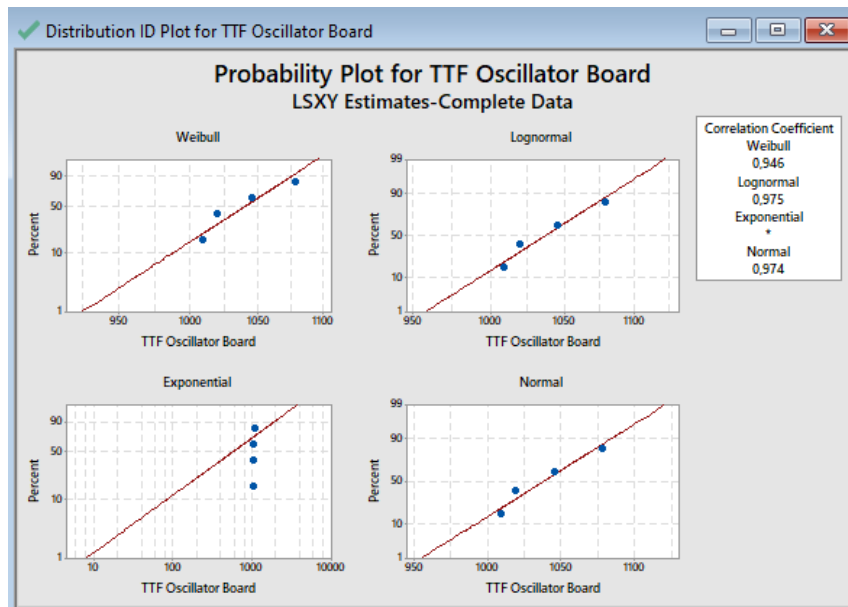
Distribution ID Plot for TTF Oscillator Board

Probability Plot for TTF Oscillator Board
LSXY Estimates-Complete Data

Weibull

90
50
10
1
Percent
950 1000 1050 1100
TTF Oscillator Board

Lognormal

99
90
50
10
1
Percent
950 1000 1050 1100
TTF Oscillator Board

Correlation Coefficient
Weibull
0,946
Lognormal
0,975
Exponential
*
Normal
0,974

Exponential

90
50
10
1
Percent
10 100 1000 10000
TTF Oscillator Board

Normal

99
90
50
10
1
Percent
950 1000 1050 1100
TTF Oscillator Board